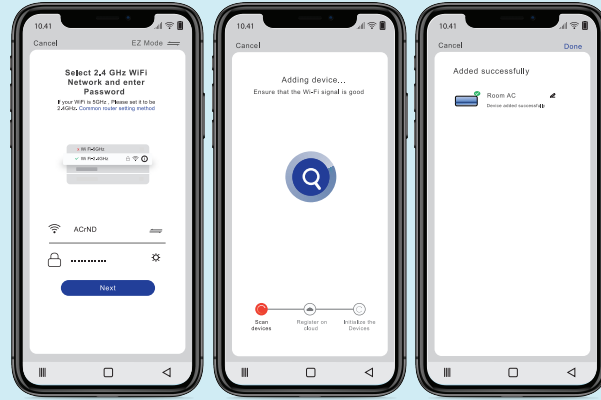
10.41

Cancel EZ Mode

Select 2.4 GHz WiFi Network and enter Password

If your WiFi is 5GHz, Please set it to be 2.4GHz. Common router setting method

Wi-Fi-5GHz

Wi-Fi-2.4GHz

ACrND

..........

Next

10.41

Cancel

Adding device...

Ensure that the Wi-Fi signal is good

Scan devices

Register on cloud

Initialize the Devices

10.41

Cancel Done

Added successfully

Room AC

Device added successfully